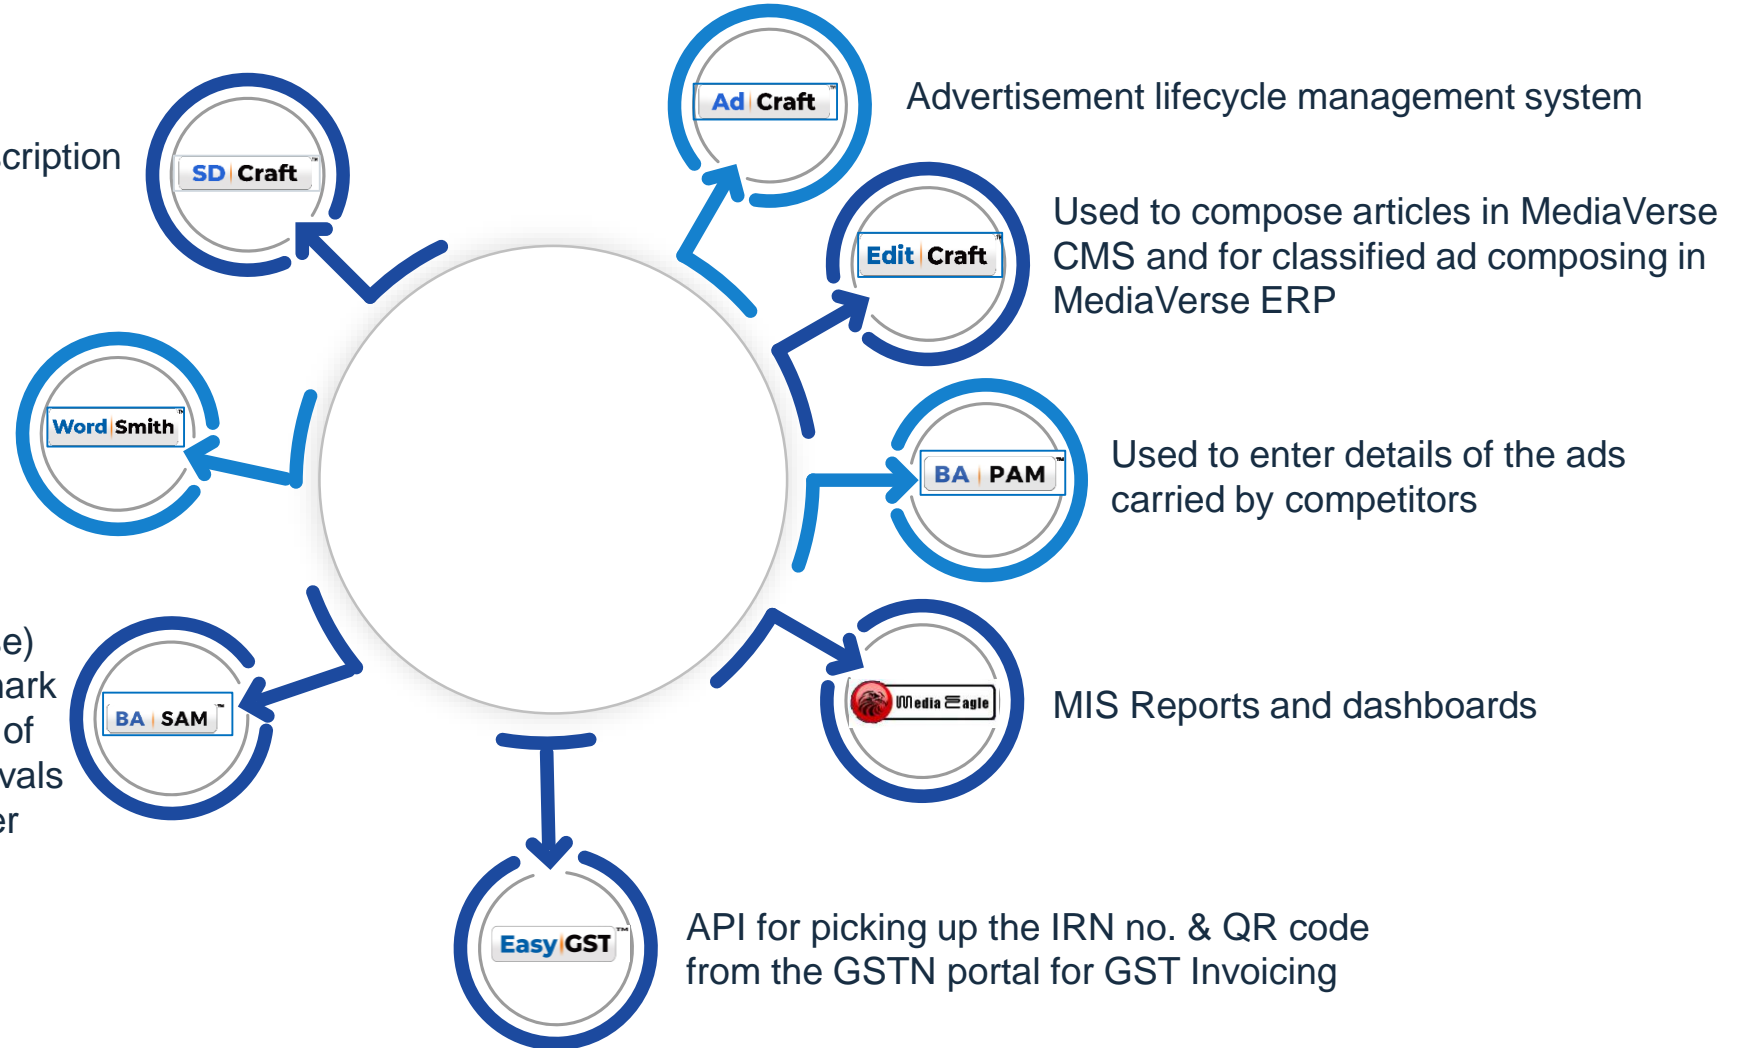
cription

SD Craft

Ad Craft

Advertisement lifecycle management system

Edit Craft

Used to compose articles in MediaVerse CMS and for classified ad composing in MediaVerse ERP

Word Smith

BA PAM

Used to enter details of the ads carried by competitors

e)
ark
of
vals
er

BA SAM

Media Eagle

MIS Reports and dashboards

Easy GST

API for picking up the IRN no. & QR code from the GSTN portal for GST Invoicing